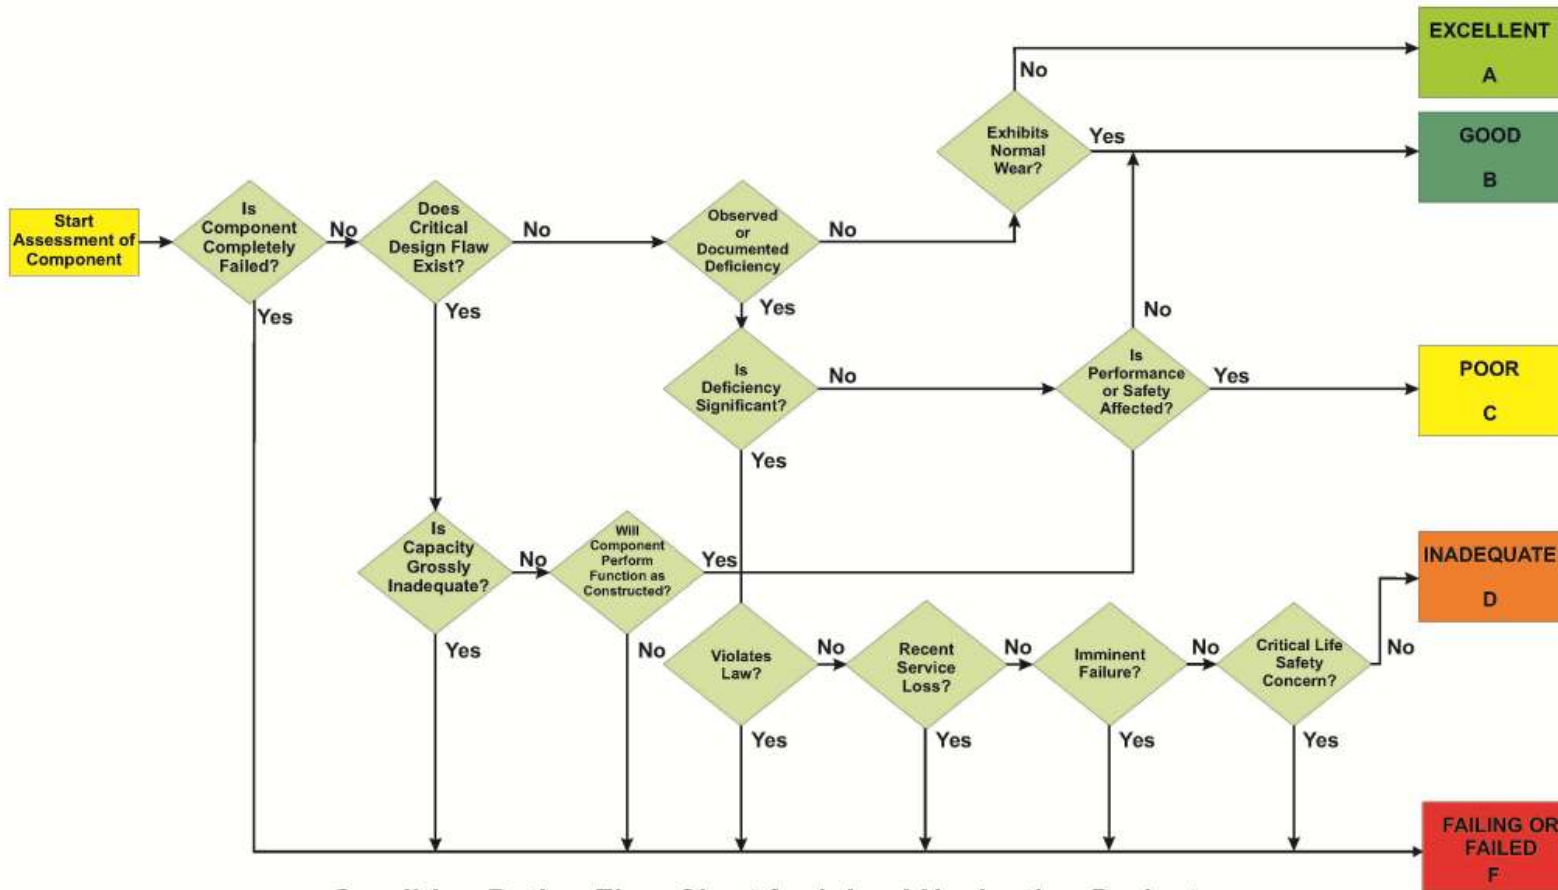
EXCELLENT
A

No

Exhibits Normal Wear?

Yes

GOOD
B

Start Assessment of Component

Is Component Completely Failed?

No

Does Critical Design Flaw Exist?

No

Observed or Documented Deficiency

No

Yes

Yes

Yes

No

Is Deficiency Significant?

No

Is Performance or Safety Affected?

Yes

POOR
C

Yes

Is Capacity Grossly Inadequate?

No

Will Component Perform Function as Constructed?

Yes

INADEQUATE
D

Yes

No

Violates Law?

No

Recent Service Loss?

No

Imminent Failure?

No

Critical Life Safety Concern?

No

Yes

Yes

Yes

Yes

FAILING OR FAILED
F

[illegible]